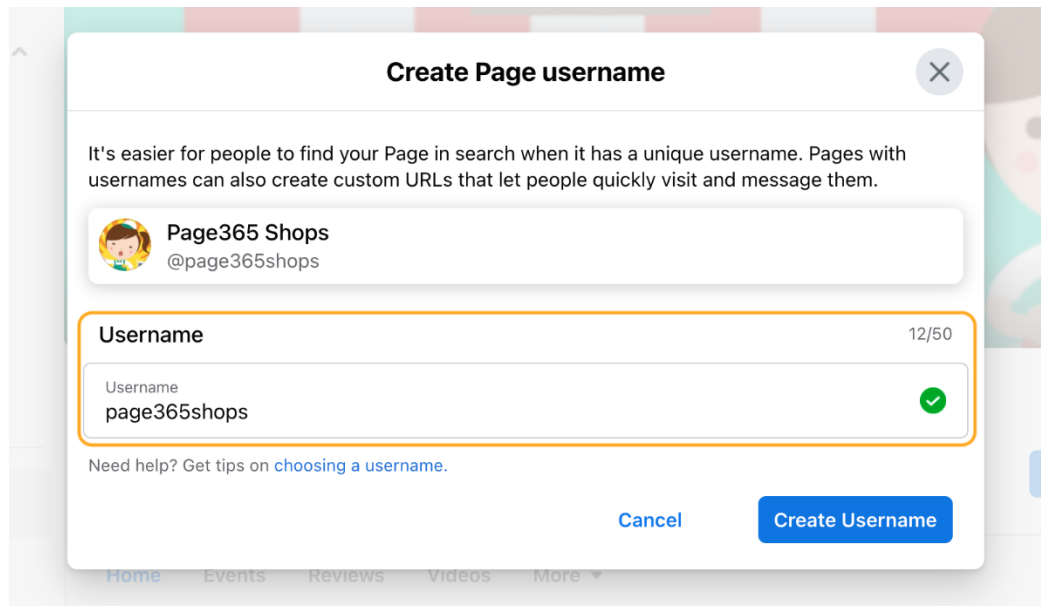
Create Page username

It's easier for people to find your Page in search when it has a unique username. Pages with usernames can also create custom URLs that let people quickly visit and message them.

Page365 Shops
@page365shops

Username
12/50

Username
page365shops

Need help? Get tips on choosing a username.

Cancel
Create Username

Home Events Reviews Videos More